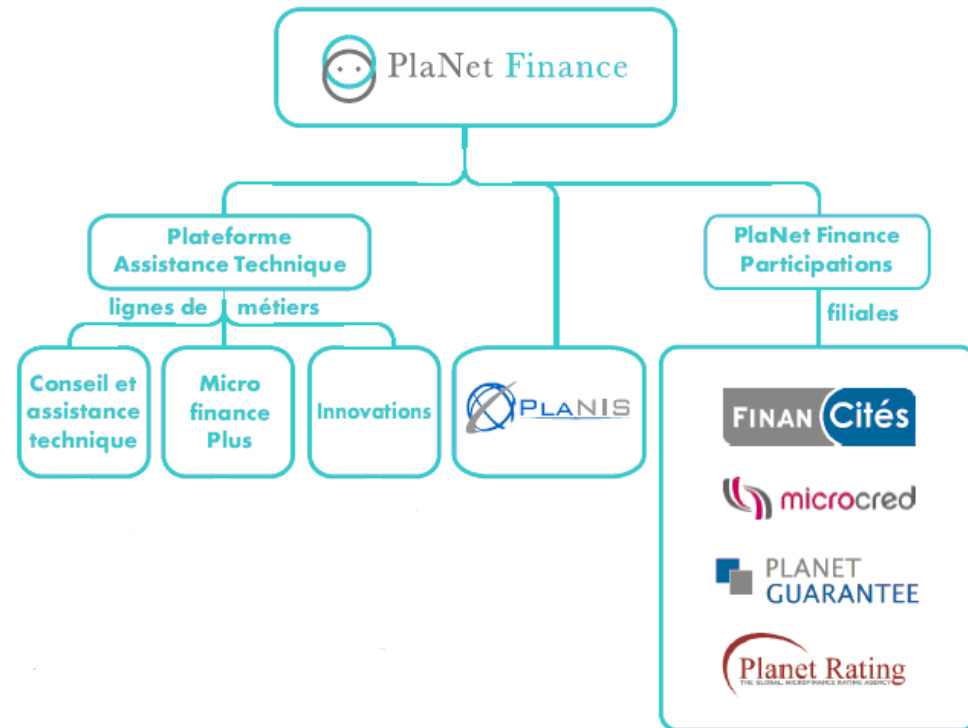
PlaNet Finance

Plateforme Assistance Technique

lignes de métiers

Conseil et assistance technique

Micro finance Plus

Innovations

PLANIS

PlaNet Finance Participations

filiales

FINAN Cités

microcred

PLANET GUARANTEE

Planet Rating
THE GLOBAL MICROFINANCE RATING AGENCY